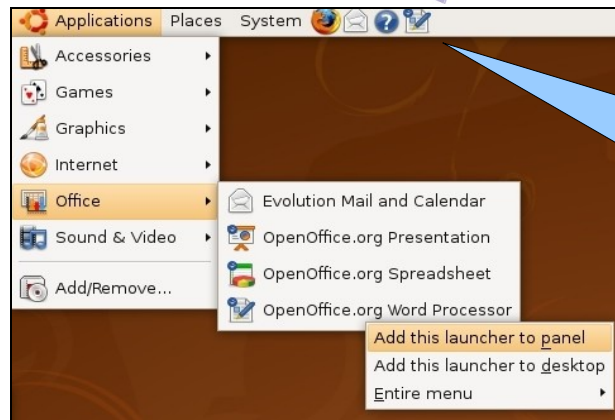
Applications Places System

Accessories
Games
Graphics
Internet
Office
Sound & Video
Add/Remove...

Evolution Mail and Calendar
OpenOffice.org Presentation
OpenOffice.org Spreadsheet
OpenOffice.org Word Processor

Add this launcher to panel
Add this launcher to desktop
Entire menu